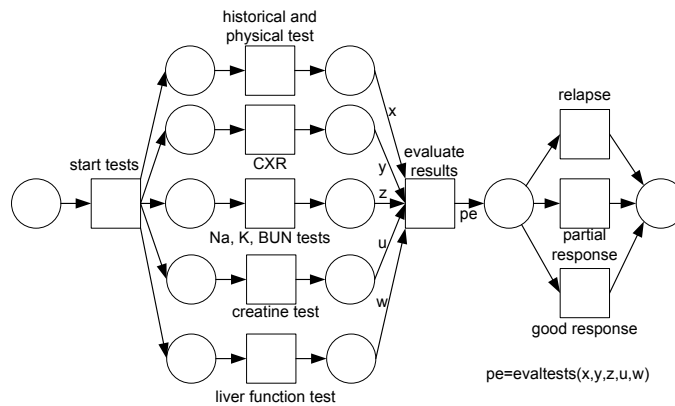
historical and physical test

start tests

CXR

Na, K, BUN tests

creatine test

liver function test

x

y

z

u

w

evaluate results

pe

relapse

partial response

good response

pe=evaltests(x,y,z,u,w)